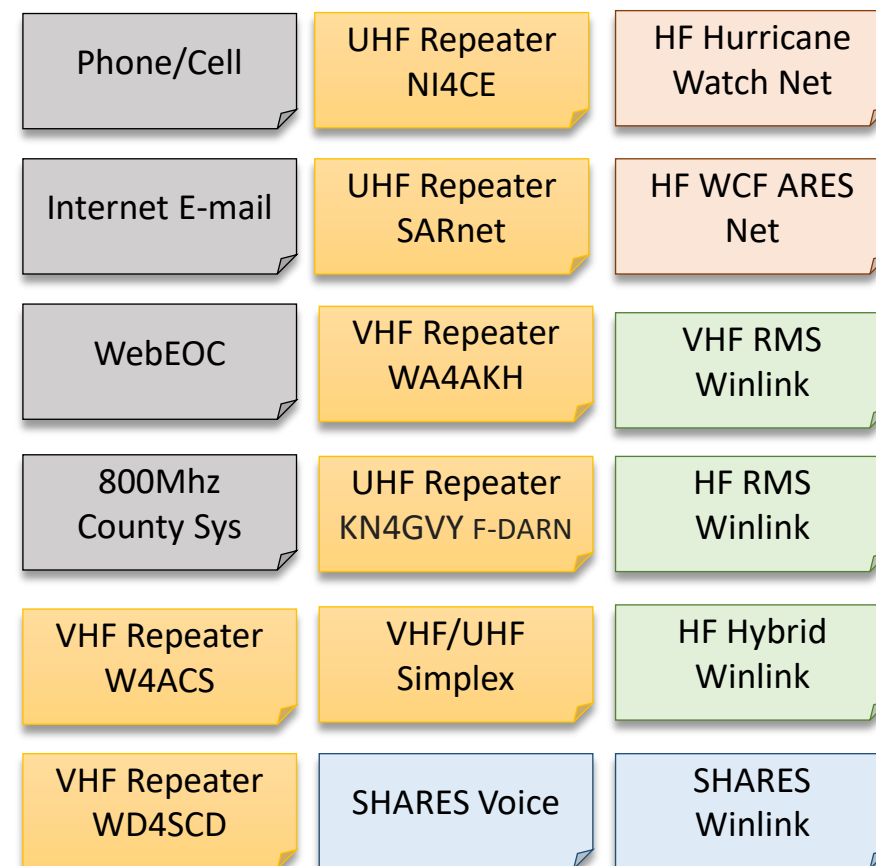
Phone/Cell

UHF Repeater NI4CE

HF Hurricane Watch Net

Internet E-mail

UHF Repeater SARnet

HF WCF ARES Net

WebEOC

VHF Repeater WA4AKH

VHF RMS Winlink

800Mhz County Sys

UHF Repeater KN4GVY F-DARN

HF RMS Winlink

VHF Repeater W4ACS

VHF/UHF Simplex

HF Hybrid Winlink

VHF Repeater WD4SCD

SHARES Voice

SHARES Winlink